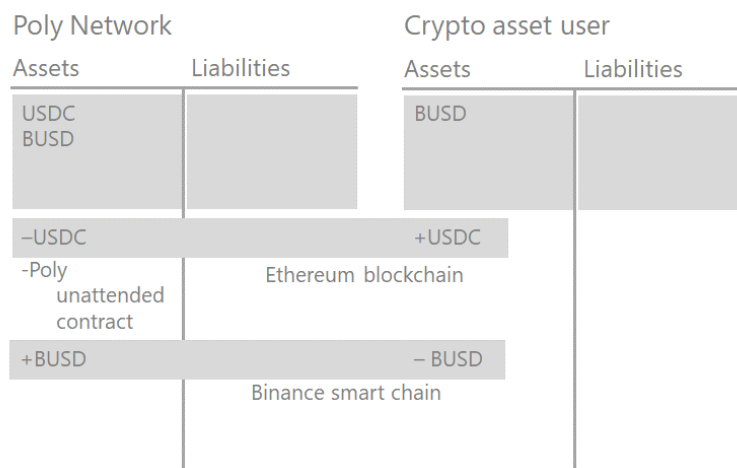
Poly Network

| Assets | Liabilities |
|---|---|
| USDC<br>BUSD | |

Crypto asset user

| Assets | Liabilities |
|---|---|
| BUSD | |

–USDC +USDC

-Poly unattended contract

Ethereum blockchain

+BUSD – BUSD

Binance smart chain